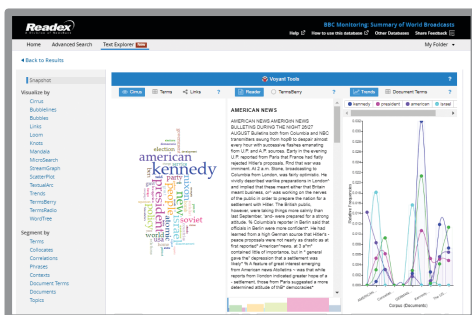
Readex

BBC Monitoring: Summary of World Broadcasts

Help How to use this database Other Databases Share Feedback

Home Advanced Search Text Explorer NEW

My Folder

Back to Results

Voyant Tools

Snapshot

Visualize by
Cirrus
BubbleLines
Bubbles
Links
Loom
Knots
Mandala
MicroSearch
StreamGraph
ScatterPlot
TextualArc
Trends
TermsBerry
TermsRadio
WordTree

Segment by
Terms
Collocates
Correlations
Phrases
Contexts
Document Terms
Documents
Topics

Cirrus Terms Links

Reader TermsBerry

Trends Document Terms

kennedy president american israel

american kennedy president party soviet

AMERICAN NEWS

AMERICAN NEWS AMERIGHN NEWS BULLETING DURING THE NIGHT 25/27 AUGUST Bulletins both from Columbus and NBC transmitters seeing from midst to despair almost every hour with successive flashes emanating from U.P. and A.P. sources. Early in the evening U.P. reported from Paris that France had flatly rejected Hitler's proposals. First that war was imminent. At 2 a.m. Stone, broadcasting to Columbia from London, was fairly optimistic. He vividly described wartime preparations in London and implied that these meant rather that Britain meant business, an' was working on the nerves of the public in order to prepare the nation for a settlement with Hitler. The British public, however, were taking things more calmly than last September, and were prepared for a strong attitude. To Columbia's reporter in Berlin and officials in Berlin were more confident. He had learned from a high German source that Hitler's peace proposals were not nearly as drastic as at first reported. American news, at 3 a.m. contained little of importance, but in general gave the impression that a settlement was likely. A feature of great interest emerging from American news Abbotts was that while reports from London indicated greater hope of a settlement, those from Paris suggested a more determined attitude of the democracies.

Relative Frequencies

Corpus (Documents)